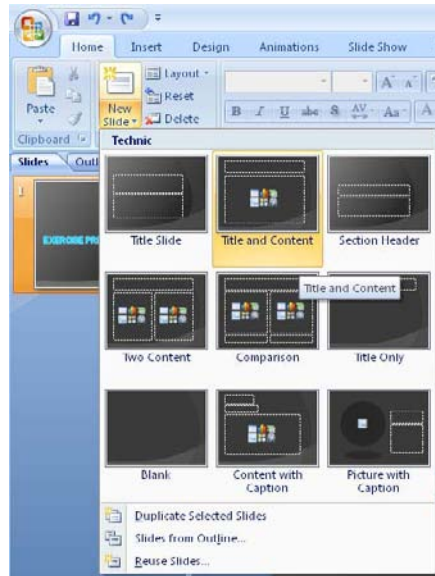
Home Insert Design Animations Slide Show

Paste
New Slide
Layout
Reset
Delete
Clipboard

Slides Outl

1
EXERCISE PR

Technic

Title Slide
Title and Content
Section Header
Title and Content
Two Content
Comparison
Title Only
Blank
Content with Caption
Picture with Caption

Duplicate Selected Slides
Slides from Outline...
Reuse Slides...